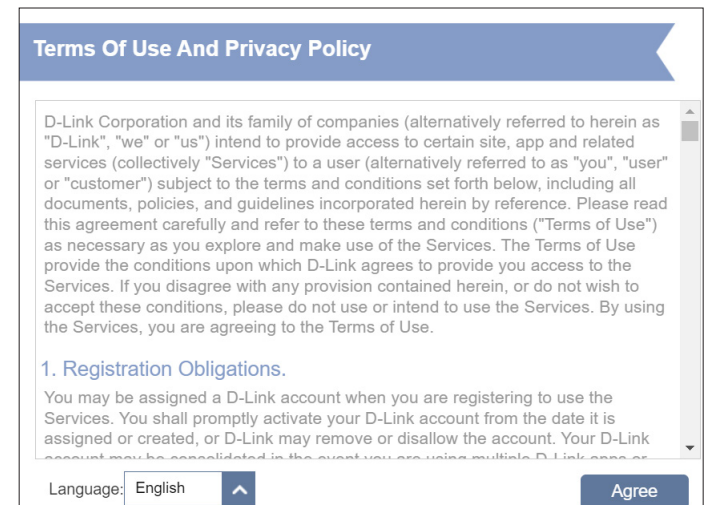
Terms Of Use And Privacy Policy

D-Link Corporation and its family of companies (alternatively referred to herein as "D-Link", "we" or "us") intend to provide access to certain site, app and related services (collectively "Services") to a user (alternatively referred to as "you", "user" or "customer") subject to the terms and conditions set forth below, including all documents, policies, and guidelines incorporated herein by reference. Please read this agreement carefully and refer to these terms and conditions ("Terms of Use") as necessary as you explore and make use of the Services. The Terms of Use provide the conditions upon which D-Link agrees to provide you access to the Services. If you disagree with any provision contained herein, or do not wish to accept these conditions, please do not use or intend to use the Services. By using the Services, you are agreeing to the Terms of Use.

1. Registration Obligations.

You may be assigned a D-Link account when you are registering to use the Services. You shall promptly activate your D-Link account from the date it is assigned or created, or D-Link may remove or disallow the account. Your D-Link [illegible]

Language: English

Agree